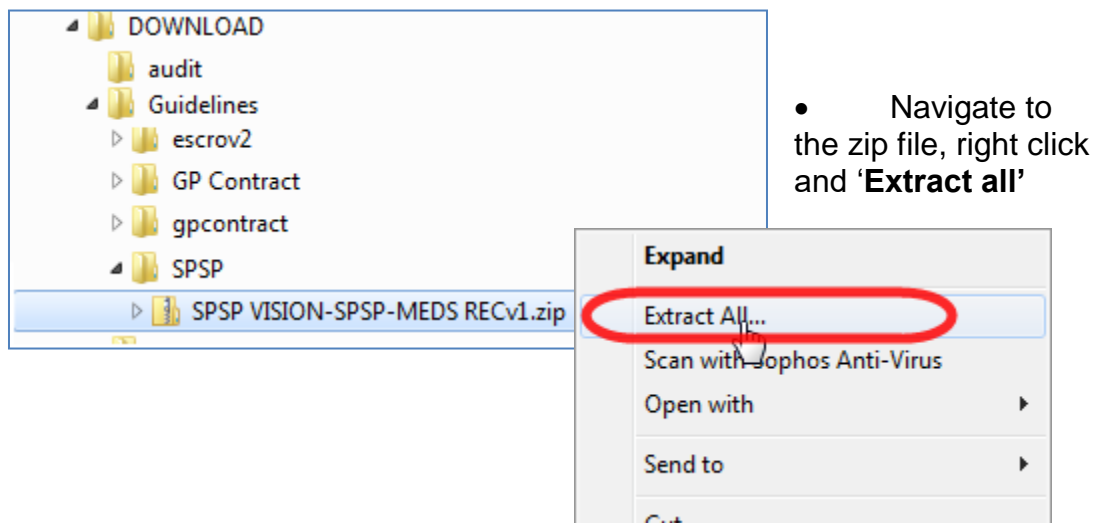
DOWNLOAD
audit
Guidelines
escrov2
GP Contract
gpcontract
SPSP
SPSP VISION-SPSP-MEDS RECv1.zip

• Navigate to the zip file, right click and '**Extract all'**

Expand
Extract All...
Scan with Sophos Anti-Virus
Open with
Send to
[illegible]